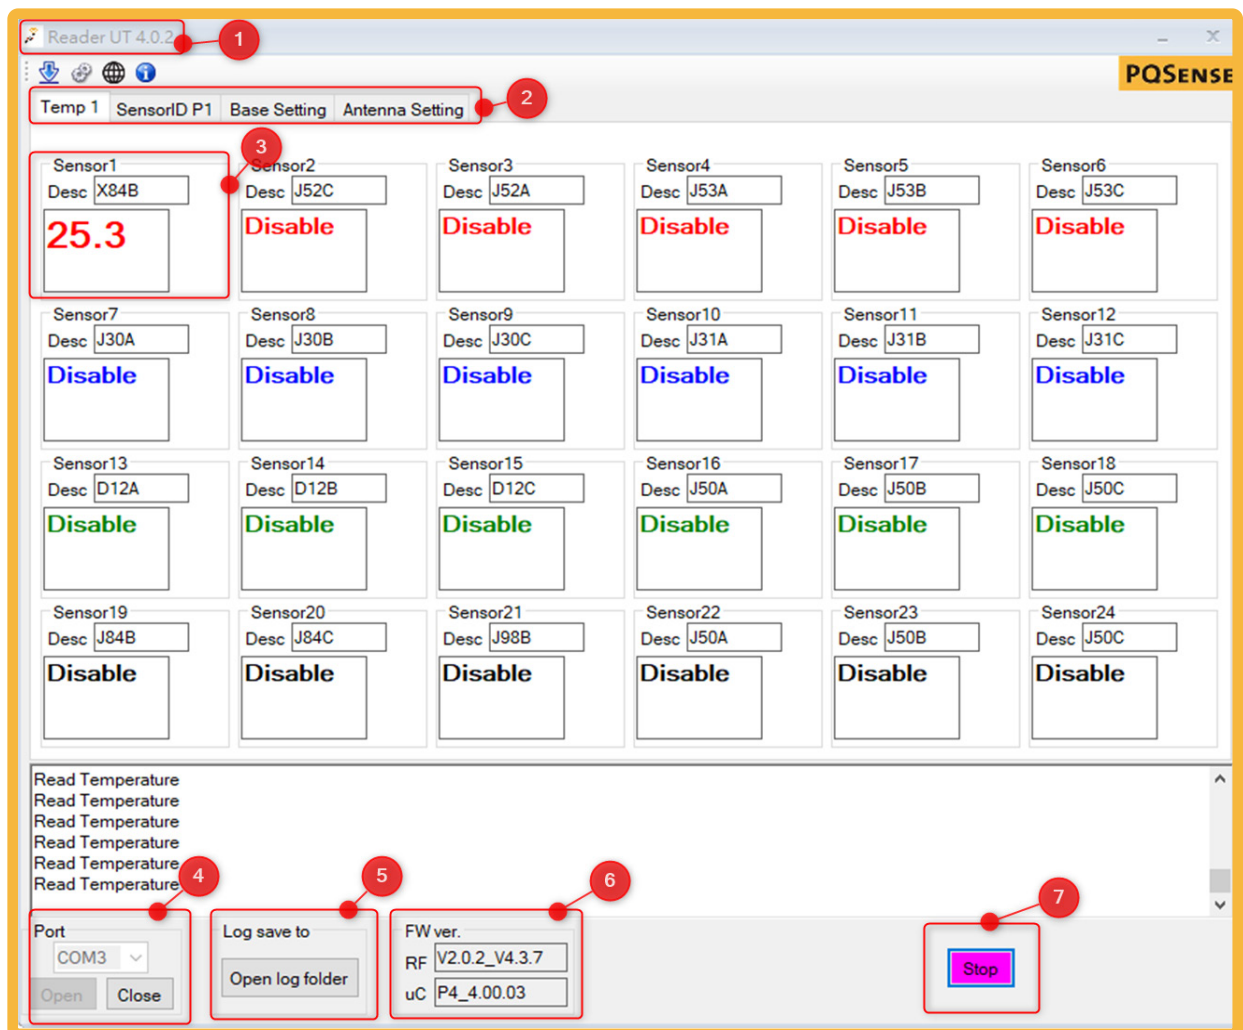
Reader UT 4.0.2

1

PQSENSE

Temp 1 | SensorID P1 | Base Setting | Antenna Setting

2

3

Sensor1
Desc X84B
25.3

Sensor2
Desc J52C
Disable

Sensor3
Desc J52A
Disable

Sensor4
Desc J53A
Disable

Sensor5
Desc J53B
Disable

Sensor6
Desc J53C
Disable

Sensor7
Desc J30A
Disable

Sensor8
Desc J30B
Disable

Sensor9
Desc J30C
Disable

Sensor10
Desc J31A
Disable

Sensor11
Desc J31B
Disable

Sensor12
Desc J31C
Disable

Sensor13
Desc D12A
Disable

Sensor14
Desc D12B
Disable

Sensor15
Desc D12C
Disable

Sensor16
Desc J50A
Disable

Sensor17
Desc J50B
Disable

Sensor18
Desc J50C
Disable

Sensor19
Desc J84B
Disable

Sensor20
Desc J84C
Disable

Sensor21
Desc J98B
Disable

Sensor22
Desc J50A
Disable

Sensor23
Desc J50B
Disable

Sensor24
Desc J50C
Disable

Read Temperature
Read Temperature
Read Temperature
Read Temperature
Read Temperature
Read Temperature

4

5

6

7

Port
COM3
Open
Close

Log save to
Open log folder

FW ver.
RF V2.0.2_V4.3.7
uC P4_4.00.03

Stop